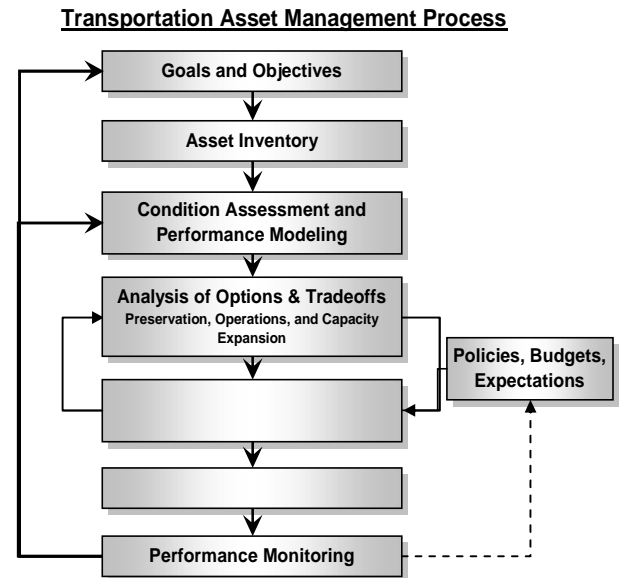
Transportation Asset Management Process

Goals and Objectives

Asset Inventory

Condition Assessment and Performance Modeling

Analysis of Options & Tradeoffs
Preservation, Operations, and Capacity Expansion

Policies, Budgets, Expectations

Performance Monitoring